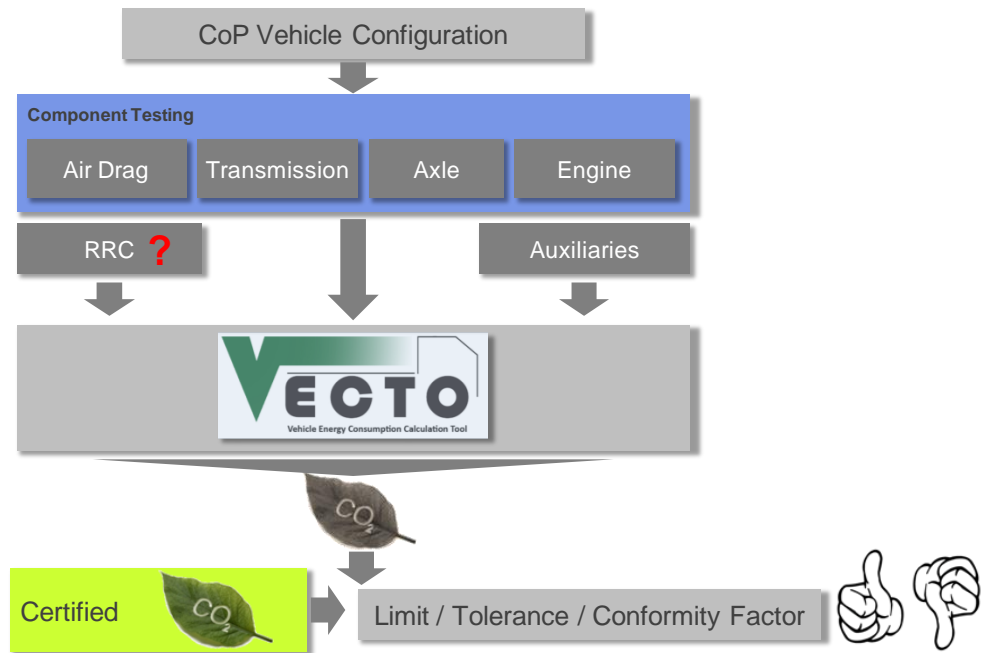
CoP Vehicle Configuration

Component Testing

Air Drag

Transmission

Axle

Engine

RRC ?

Auxiliaries

VECTO

Vehicle Energy Consumption Calculation Tool

$CO_2$

Certified

$CO_2$

Limit / Tolerance / Conformity Factor